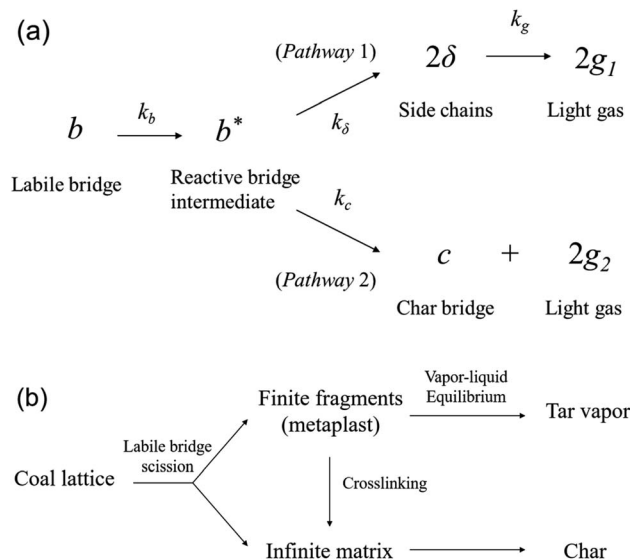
(a)

$b$ $\xrightarrow{k_b}$ $b^*$

Labile bridge

Reactive bridge intermediate

(*Pathway* 1)

$k_\delta$

$2\delta$ $\xrightarrow{k_g}$ $2g_1$

Side chains

Light gas

$k_c$

(*Pathway* 2)

$c$ + $2g_2$

Char bridge

Light gas

(b)

Coal lattice

Labile bridge scission

Finite fragments (metaplast)

Vapor-liquid Equilibrium

Tar vapor

Crosslinking

Infinite matrix

Char